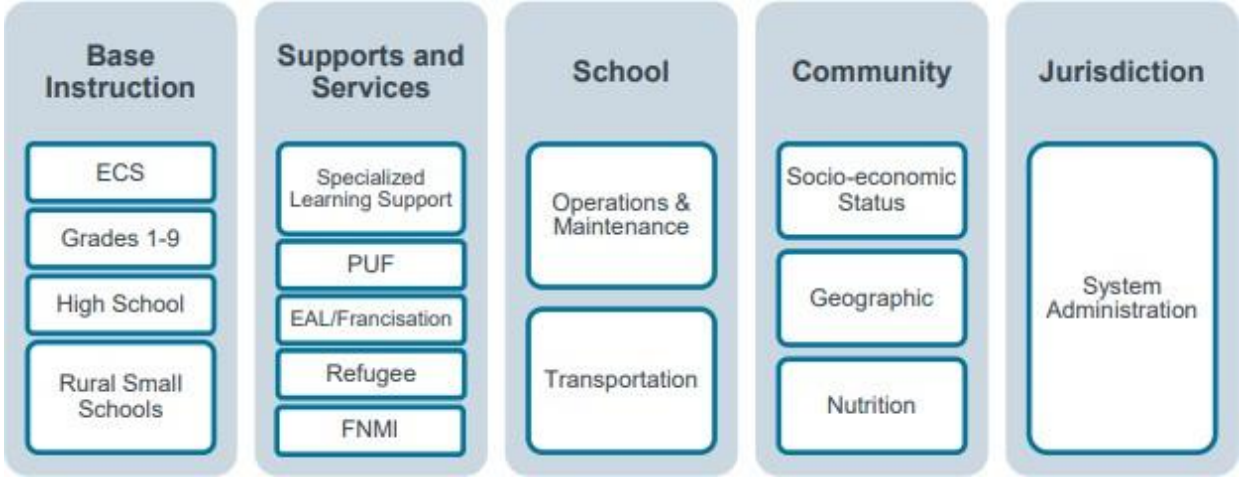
Base Instruction

ECS

Grades 1-9

High School

Rural Small Schools

Supports and Services

Specialized Learning Support

PUF

EAL/Francisation

Refugee

FNMI

School

Operations & Maintenance

Transportation

Community

Socio-economic Status

Geographic

Nutrition

Jurisdiction

System Administration